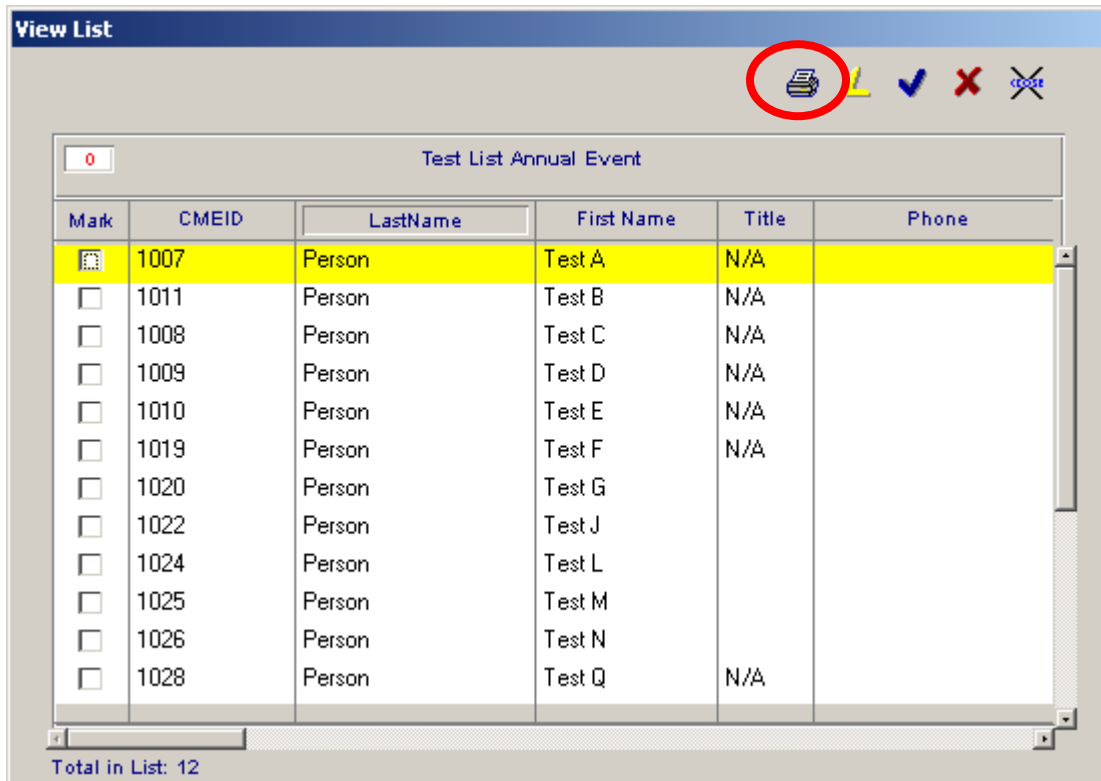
View List

CLOSE

0

Test List Annual Event

| Mark | CMEID | LastName | First Name | Title | Phone |
|---|---|---|---|---|---|
| | 1007 | Person | Test A | N/A | |
| | 1011 | Person | Test B | N/A | |
| | 1008 | Person | Test C | N/A | |
| | 1009 | Person | Test D | N/A | |
| | 1010 | Person | Test E | N/A | |
| | 1019 | Person | Test F | N/A | |
| | 1020 | Person | Test G | | |
| | 1022 | Person | Test J | | |
| | 1024 | Person | Test L | | |
| | 1025 | Person | Test M | | |
| | 1026 | Person | Test N | | |
| | 1028 | Person | Test Q | N/A | |

Total in List: 12